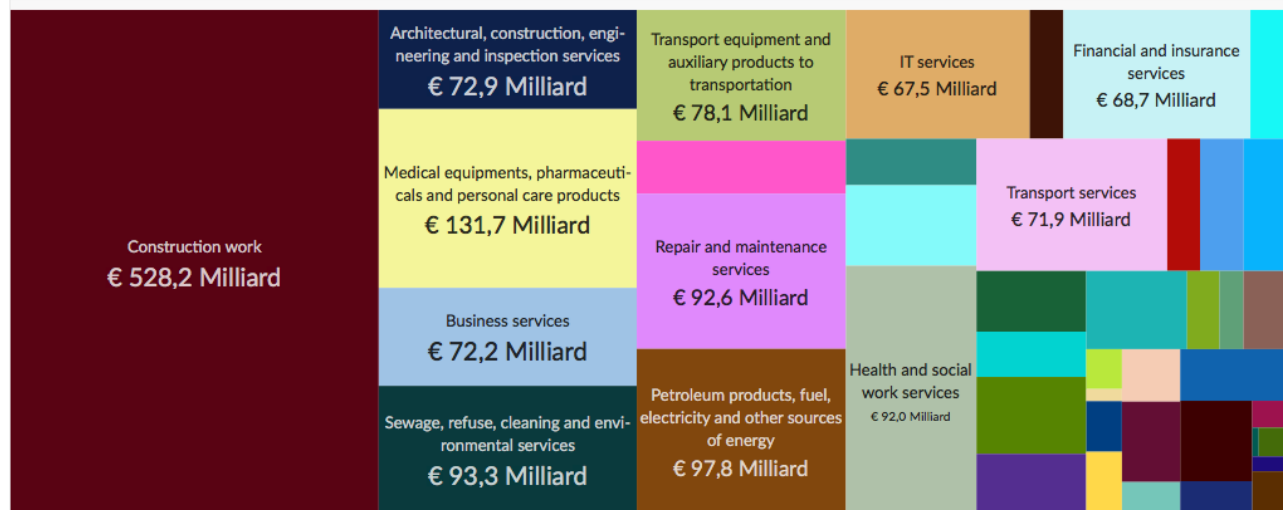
Construction work
€ 528,2 Milliard

Architectural, construction, engineering and inspection services
€ 72,9 Milliard

Medical equipments, pharmaceuticals and personal care products
€ 131,7 Milliard

Business services
€ 72,2 Milliard

Sewage, refuse, cleaning and environmental services
€ 93,3 Milliard

Transport equipment and auxiliary products to transportation
€ 78,1 Milliard

Repair and maintenance services
€ 92,6 Milliard

Petroleum products, fuel, electricity and other sources of energy
€ 97,8 Milliard

IT services
€ 67,5 Milliard

Financial and insurance services
€ 68,7 Milliard

Transport services
€ 71,9 Milliard

Health and social work services
€ 92,0 Milliard